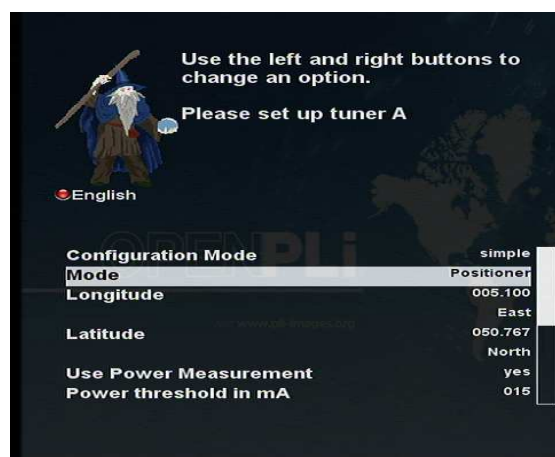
Use the left and right buttons to change an option.

Please set up tuner A

English

OPENPLi

www.pli-images.org

| | |
|---|---|
| Configuration Mode | simple |
| Mode | Positioner |
| Longitude | 005.100 |
| | East |
| Latitude | 050.767 |
| | North |
| Use Power Measurement | yes |
| Power threshold in mA | 015 |